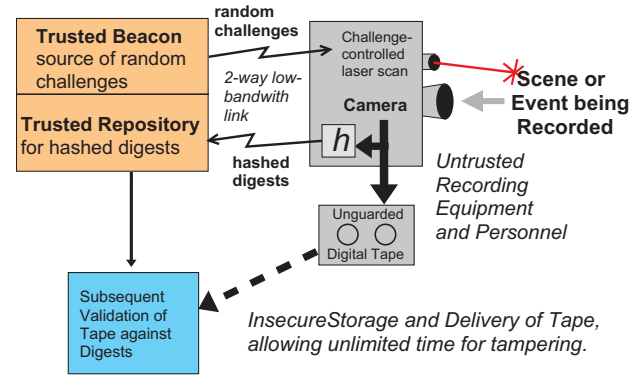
Trusted Beacon
source of random challenges

random challenges

2-way low-bandwith link

Challenge-controlled laser scan

Camera

Scene or Event being Recorded

Trusted Repository
for hashed digests

$h$

hashed digests

Untrusted Recording Equipment and Personnel

Unguarded
Digital Tape

Subsequent Validation of Tape against Digests

InsecureStorage and Delivery of Tape, allowing unlimited time for tampering.